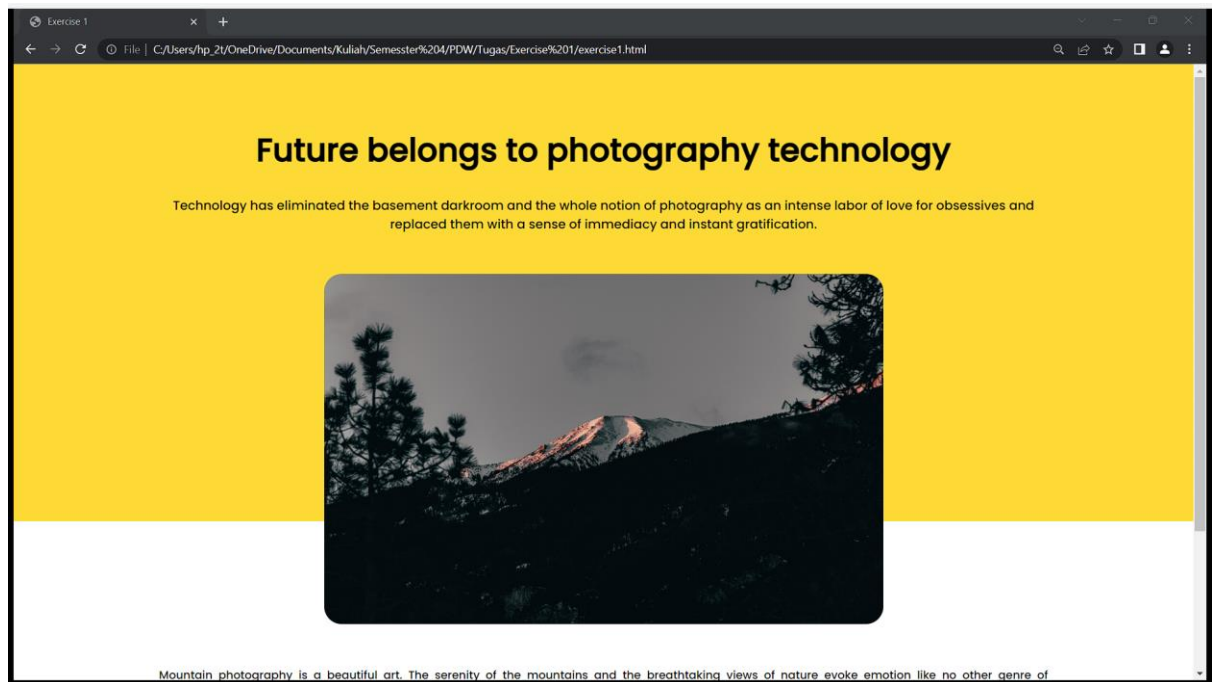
Exercise 1

File | C:/Users/hp_2t/OneDrive/Documents/Kuliah/Semesster%204/PDW/Tugas/Exercise%201/exercise1.html

Future belongs to photography technology

Technology has eliminated the basement darkroom and the whole notion of photography as an intense labor of love for obsessives and replaced them with a sense of immediacy and instant gratification.

Mountain photography is a beautiful art. The serenity of the mountains and the breathtaking views of nature evoke emotion like no other genre of